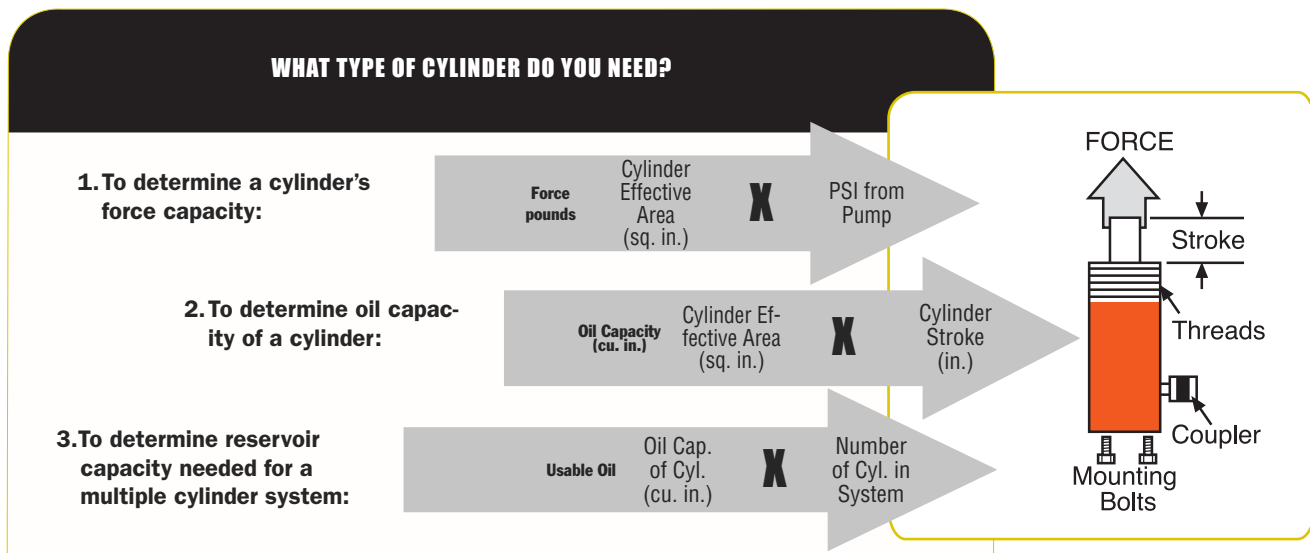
WHAT TYPE OF CYLINDER DO YOU NEED?

1. To determine a cylinder's force capacity:

Force pounds

Cylinder Effective Area (sq. in.)

X

PSI from Pump

2. To determine oil capacity of a cylinder:

Oil Capacity (cu. in.)

Cylinder Effective Area (sq. in.)

X

Cylinder Stroke (in.)

3. To determine reservoir capacity needed for a multiple cylinder system:

Usable Oil

Oil Cap. of Cyl. (cu. in.)

X

Number of Cyl. in System

FORCE

Stroke

Threads

Coupler

Mounting Bolts